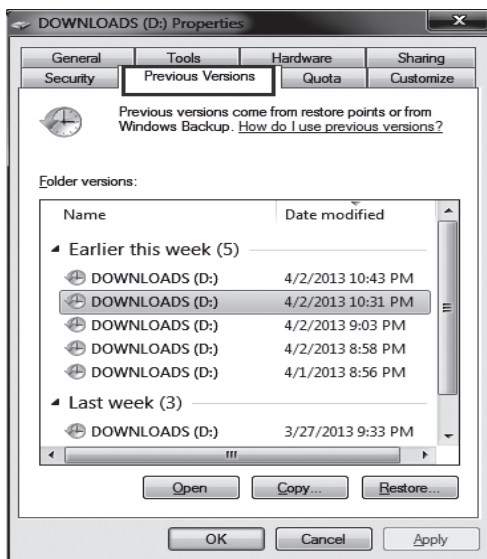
DOWNLOADS (D:) Properties

General | Tools | Hardware | Sharing
Security | Previous Versions | Quota | Customize

Previous versions come from restore points or from Windows Backup. How do I use previous versions?

Folder versions:

| Name | Date modified |
|---|---|
| Earlier this week (5) | |
| DOWNLOADS (D:) | 4/2/2013 10:43 PM |
| DOWNLOADS (D:) | 4/2/2013 10:31 PM |
| DOWNLOADS (D:) | 4/2/2013 9:03 PM |
| DOWNLOADS (D:) | 4/2/2013 8:58 PM |
| DOWNLOADS (D:) | 4/1/2013 8:56 PM |
| Last week (3) | |
| DOWNLOADS (D:) | 3/27/2013 9:33 PM |

Open | Copy... | Restore...

OK | Cancel | Apply